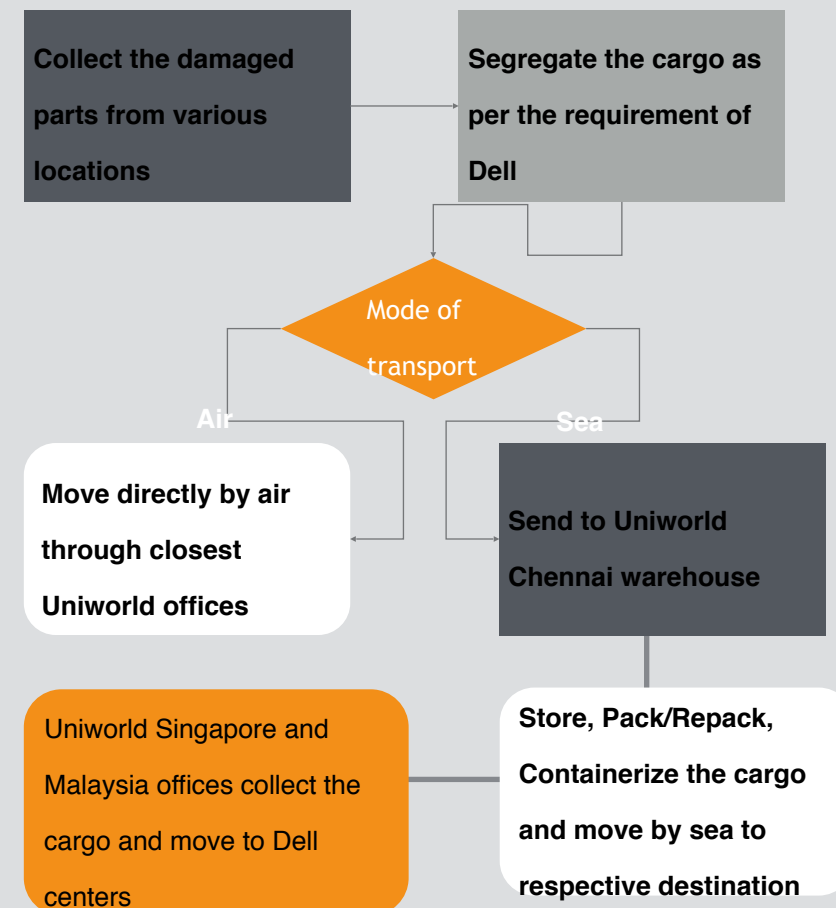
Collect the damaged parts from various locations

Segregate the cargo as per the requirement of Dell

Mode of transport

Air

Sea

Move directly by air through closest Uniworld offices

Send to Uniworld Chennai warehouse

Uniworld Singapore and Malaysia offices collect the cargo and move to Dell centers

Store, Pack/Repack, Containerize the cargo and move by sea to respective destination